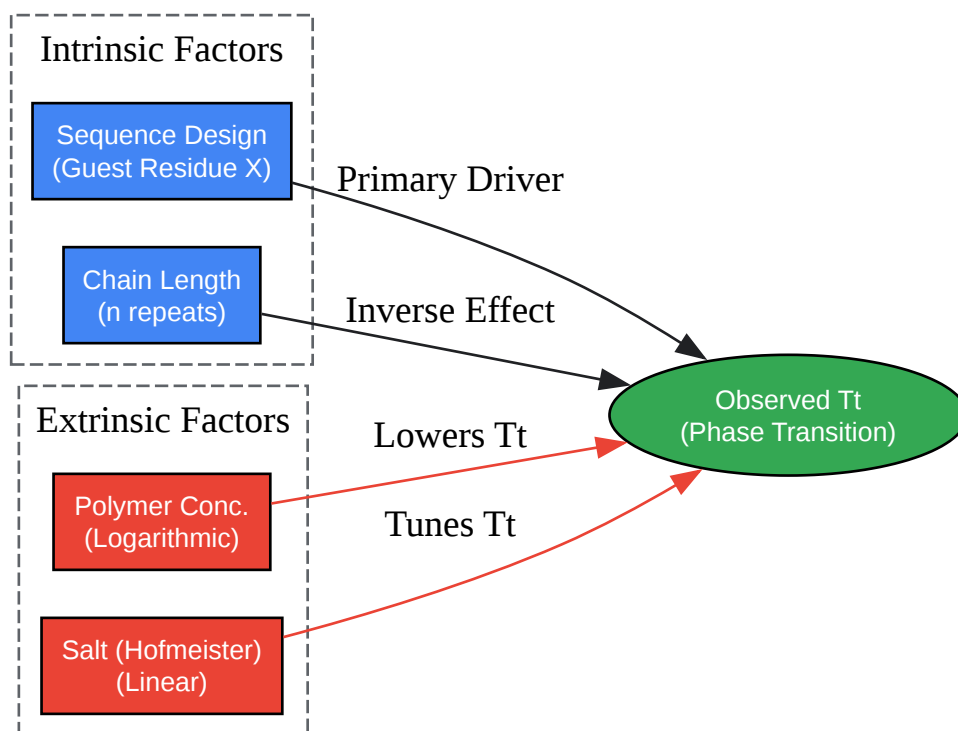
Intrinsic Factors

Sequence Design
(Guest Residue X)

Chain Length
(n repeats)

Extrinsic Factors

Polymer Conc.
(Logarithmic)

Salt (Hofmeister)
(Linear)

Primary Driver

Inverse Effect

Lowers Tt

Tunes Tt

Observed Tt
(Phase Transition)